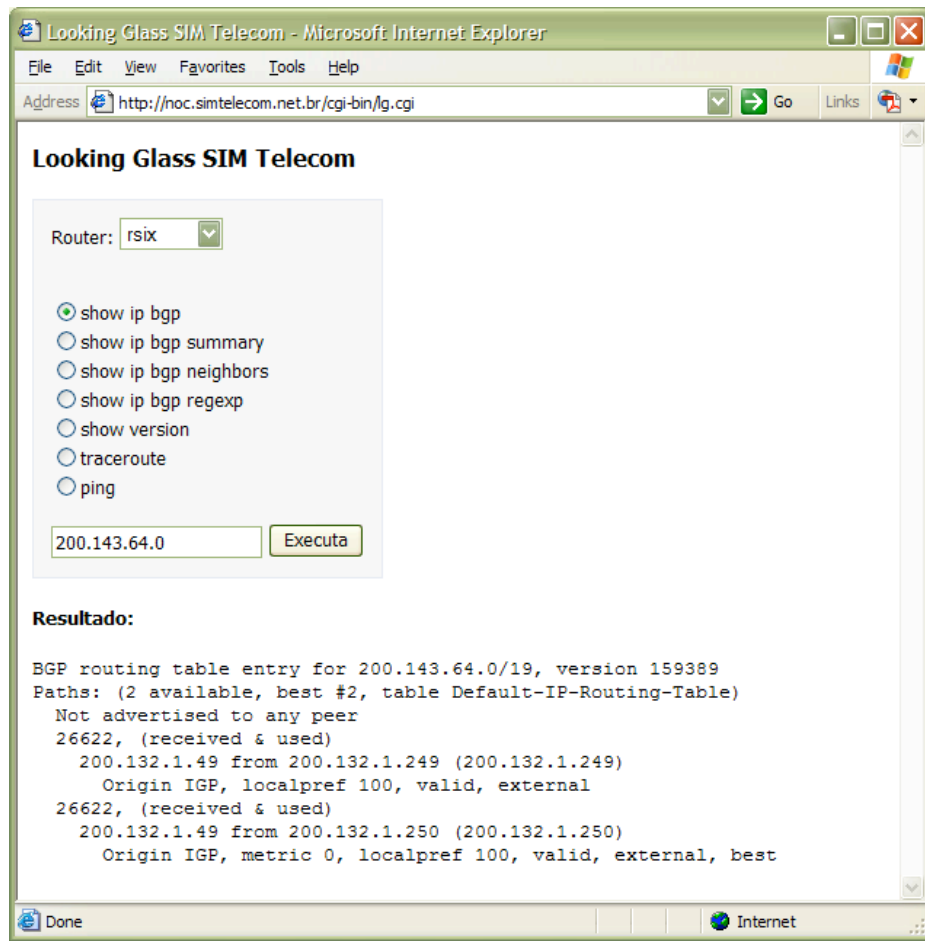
Looking Glass SIM Telecom - Microsoft Internet Explorer

File Edit View Favorites Tools Help

Address http://noc.simtelecom.net.br/cgi-bin/lg.cgi Go Links

Looking Glass SIM Telecom

Router: rsix

show ip bgp
show ip bgp summary
show ip bgp neighbors
show ip bgp regexp
show version
traceroute
ping

200.143.64.0 Executa

Resultado:

BGP routing table entry for 200.143.64.0/19, version 159389
Paths: (2 available, best #2, table Default-IP-Routing-Table)
Not advertised to any peer
26622, (received & used)
200.132.1.49 from 200.132.1.249 (200.132.1.249)
Origin IGP, localpref 100, valid, external
26622, (received & used)
200.132.1.49 from 200.132.1.250 (200.132.1.250)
Origin IGP, metric 0, localpref 100, valid, external, best

Done Internet